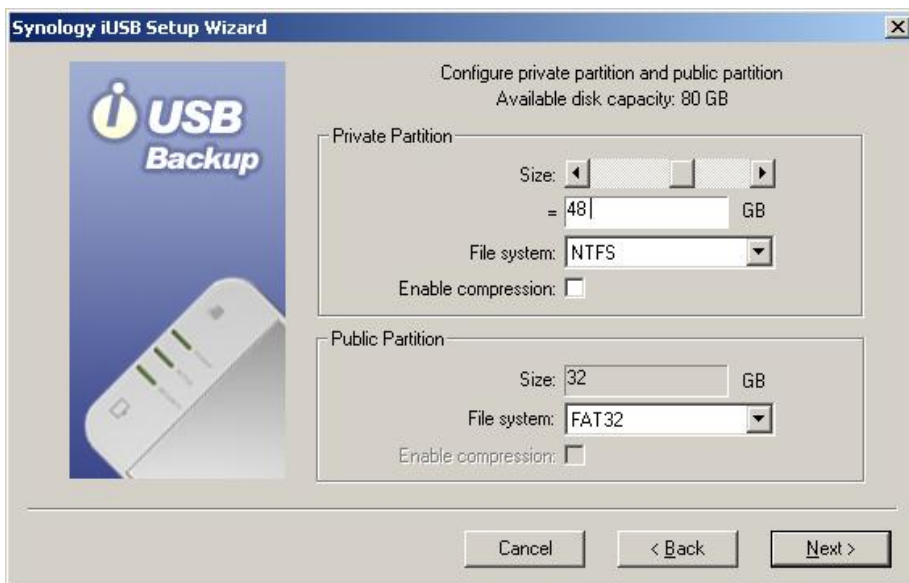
Synology iUSB Setup Wizard

iUSB Backup

Configure private partition and public partition
Available disk capacity: 80 GB

Private Partition

Size:

= 48 GB

File system: NTFS

Enable compression:

Public Partition

Size: 32 GB

File system: FAT32

Enable compression:

Cancel

< Back

Next >